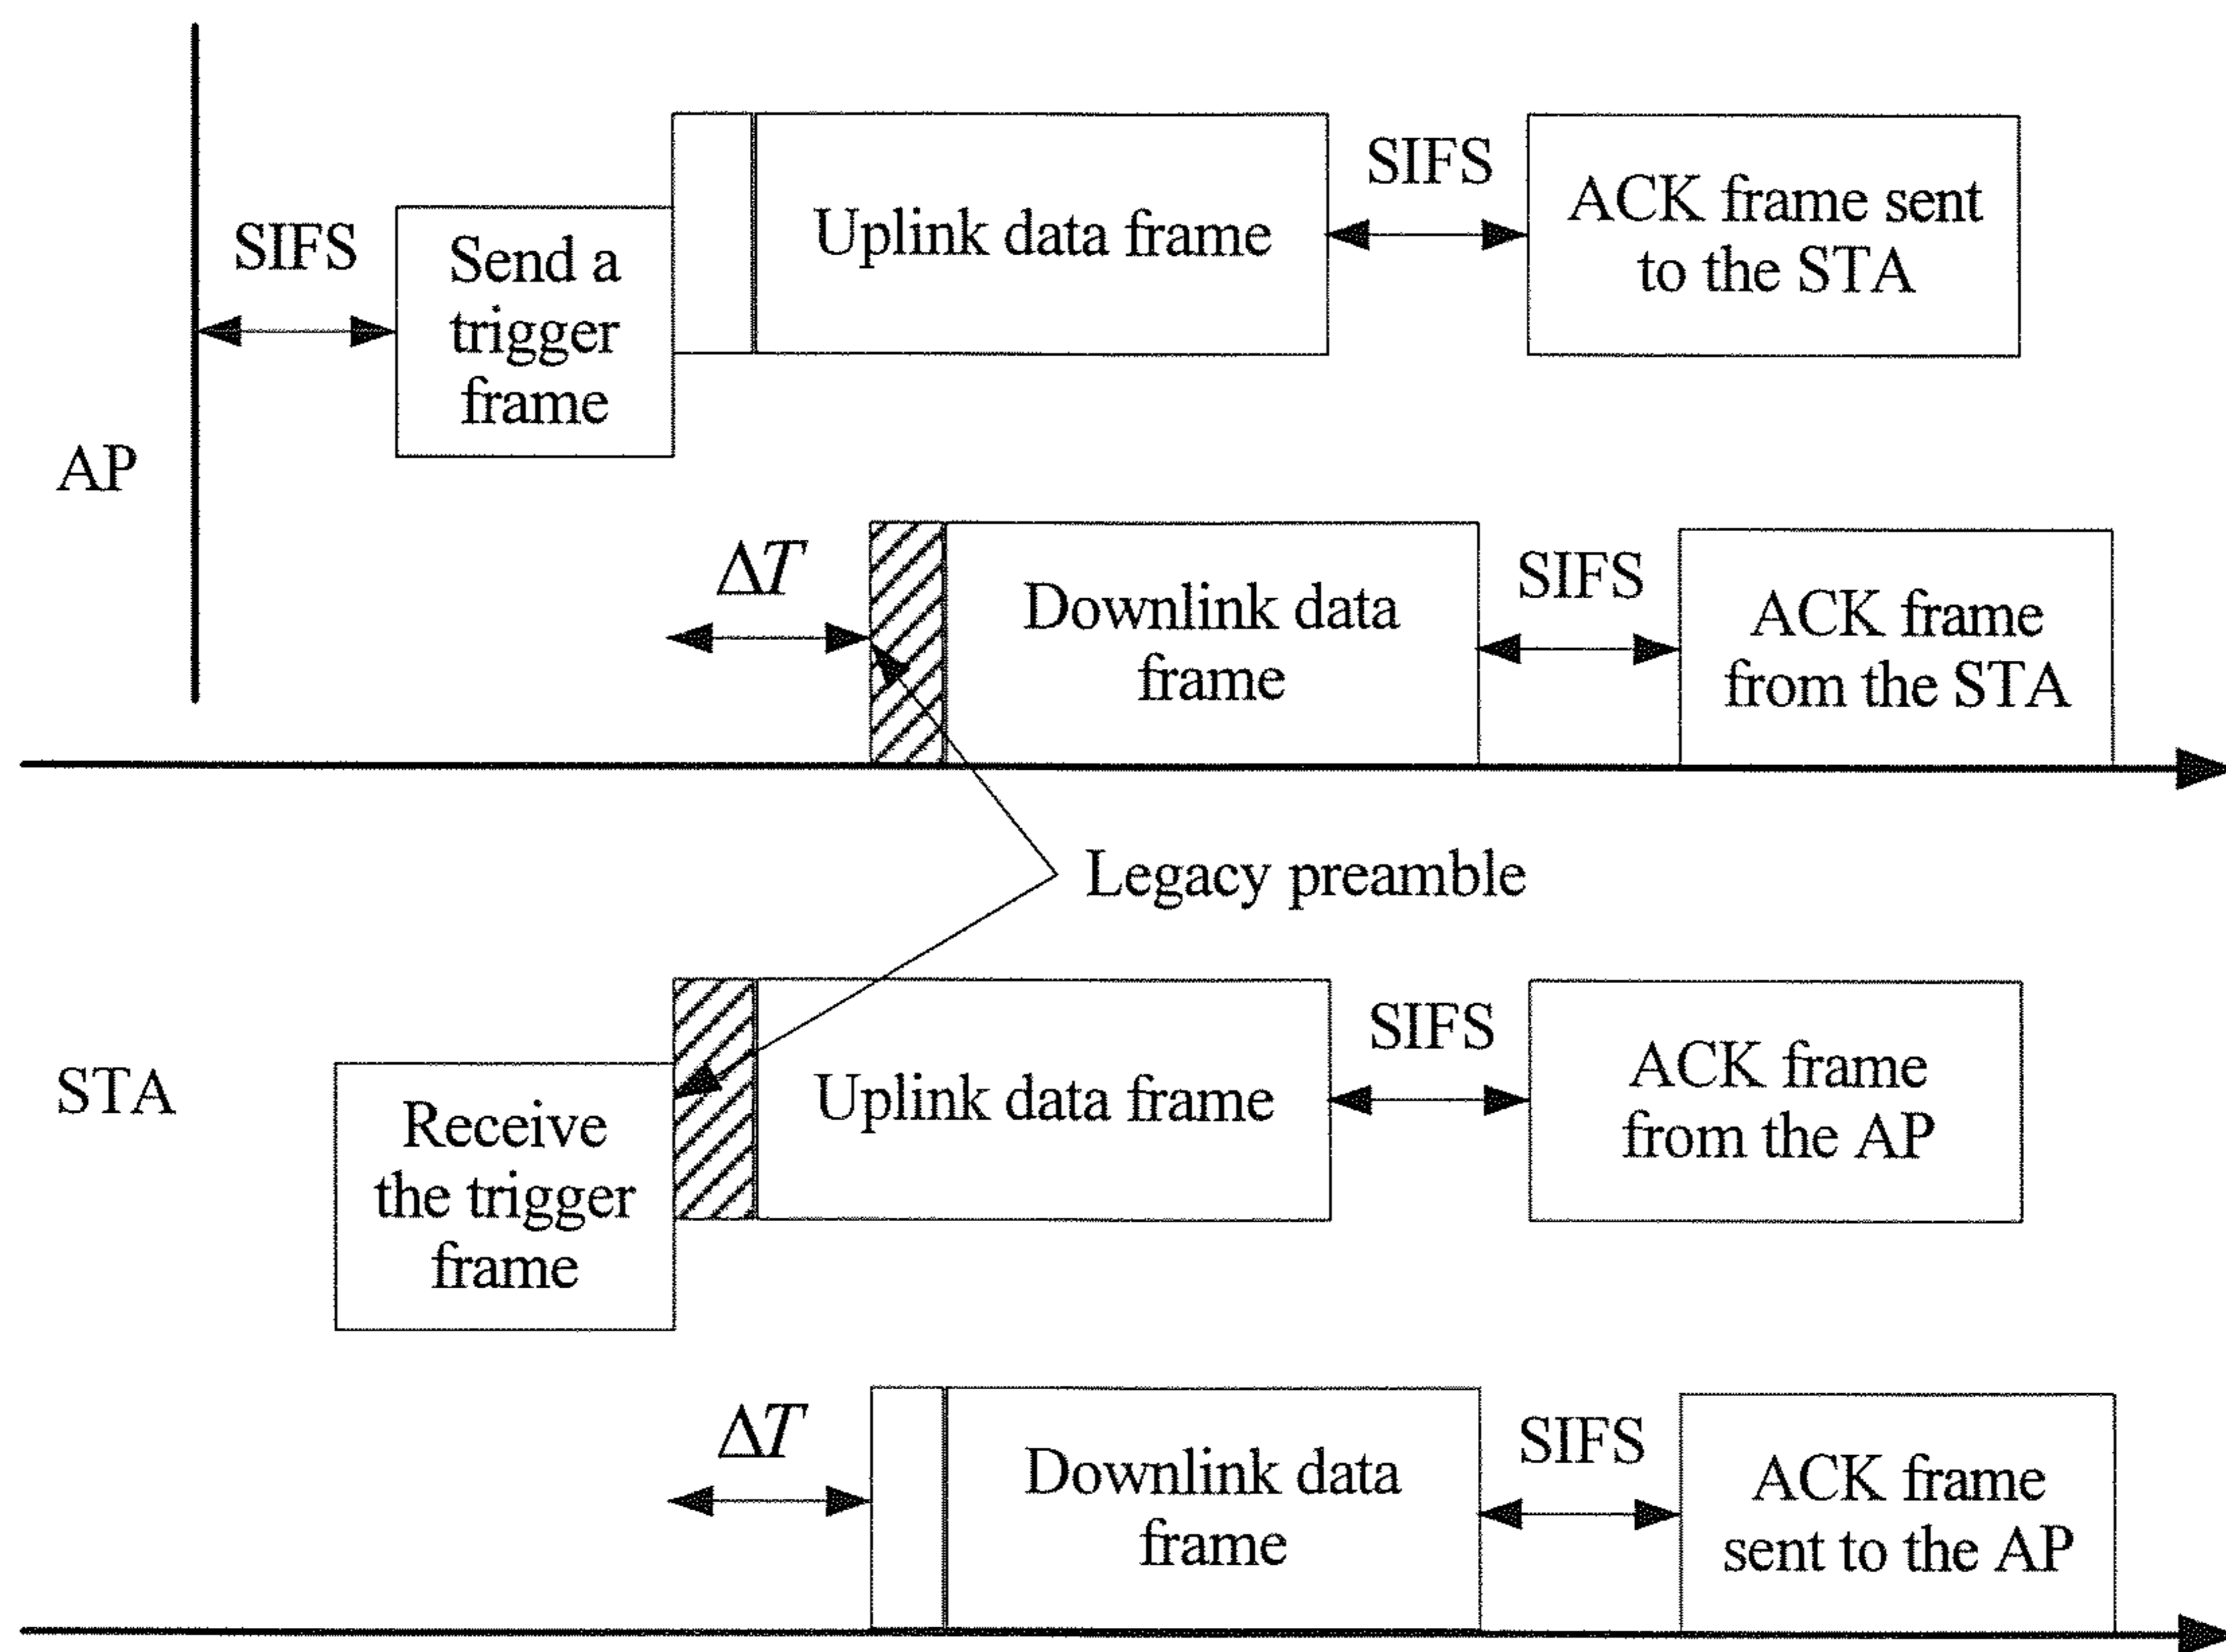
SIFS

Send a trigger frame

Uplink data frame

SIFS

ACK frame sent to the STA

AP

$\Delta T$

Downlink data frame

SIFS

ACK frame from the STA

Legacy preamble

STA

Receive the trigger frame

Uplink data frame

SIFS

ACK frame from the AP

$\Delta T$

Downlink data frame

SIFS

ACK frame sent to the AP